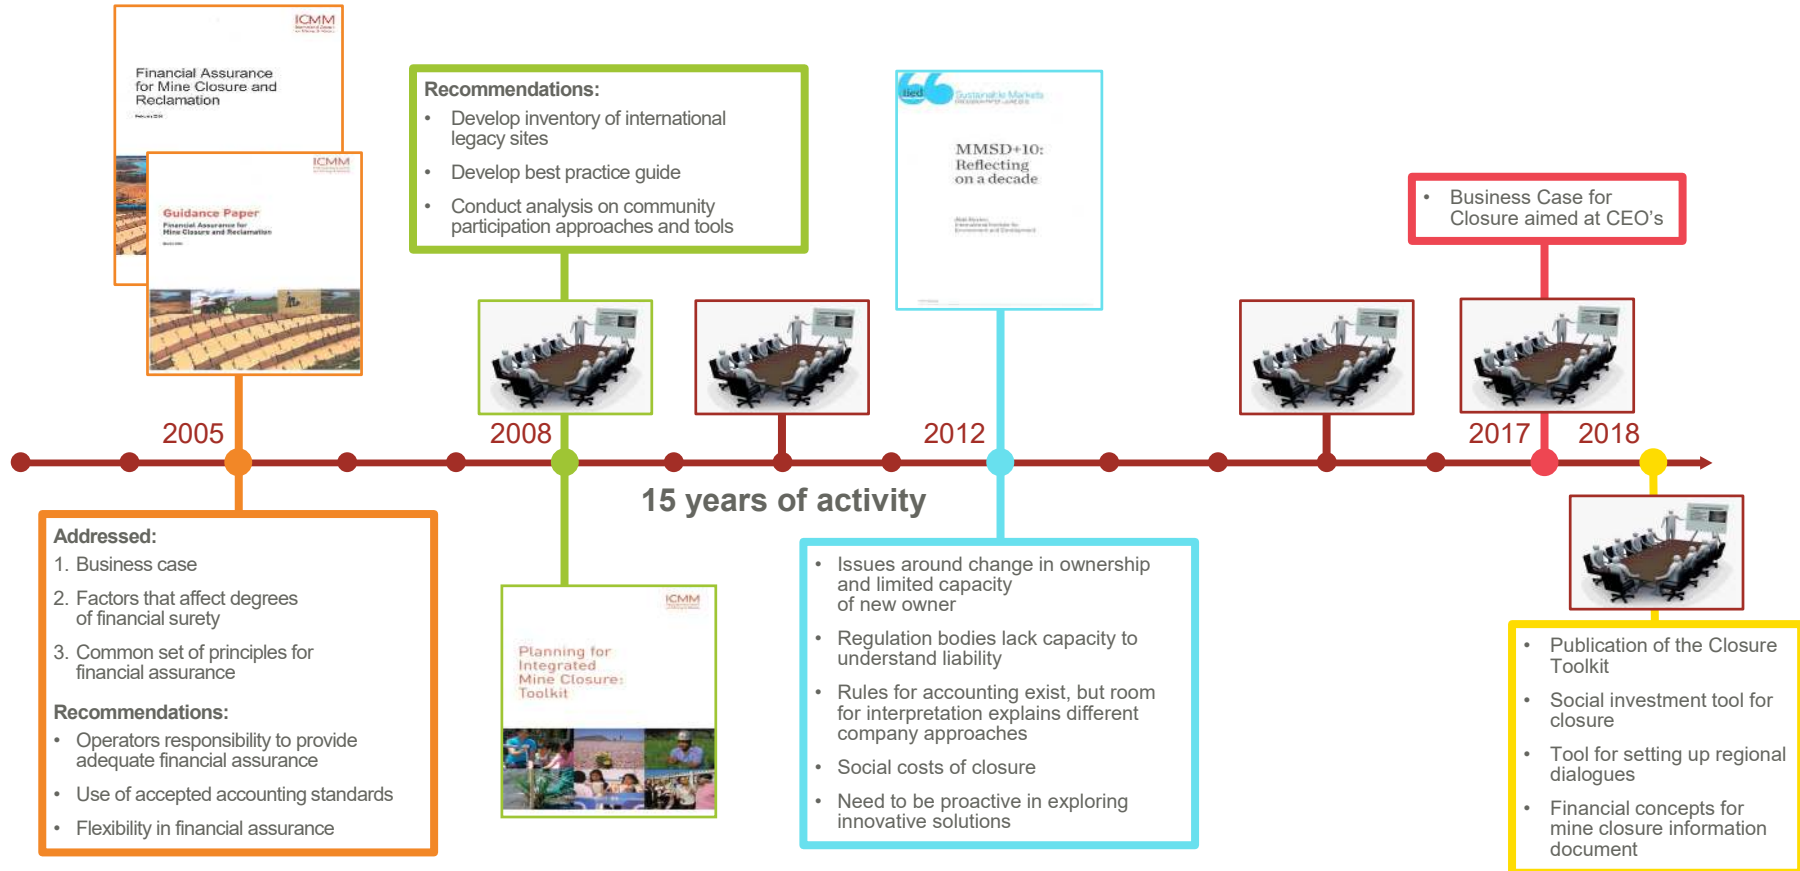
ICMM

Financial Assurance for Mine Closure and Reclamation

ICMM

Guidance Paper

Financial Assurance for Mine Closure and Reclamation

Recommendations:

- Develop inventory of international legacy sites
- Develop best practice guide
- Conduct analysis on community participation approaches and tools

iied

Sustainable Markets

MMSD+10: Reflecting on a decade

- Business Case for Closure aimed at CEO's

2005

2008

2012

2017

2018

15 years of activity

Addressed:

1. Business case
2. Factors that affect degrees of financial surety
3. Common set of principles for financial assurance

Recommendations:

- Operators responsibility to provide adequate financial assurance
- Use of accepted accounting standards
- Flexibility in financial assurance

ICMM

Planning for Integrated Mine Closure: Toolkit

- Issues around change in ownership and limited capacity of new owner
- Regulation bodies lack capacity to understand liability
- Rules for accounting exist, but room for interpretation explains different company approaches
- Social costs of closure
- Need to be proactive in exploring innovative solutions

- Publication of the Closure Toolkit
- Social investment tool for closure
- Tool for setting up regional dialogues
- Financial concepts for mine closure information document